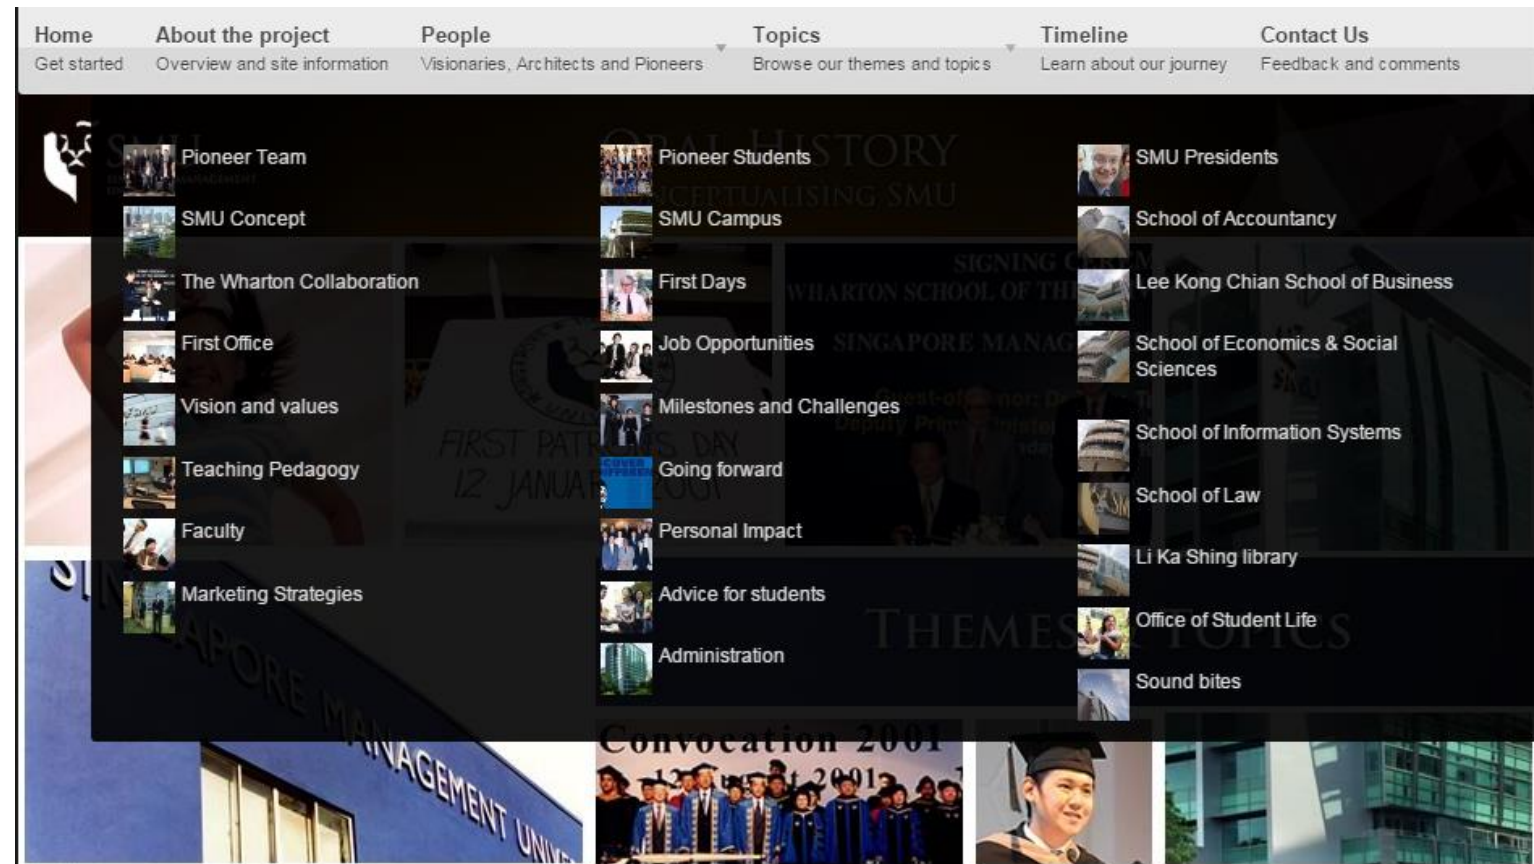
Home
Get started

About the project
Overview and site information

People
Visionaries, Architects and Pioneers

Topics
Browse our themes and topics

Timeline
Learn about our journey

Contact Us
Feedback and comments

Pioneer Team
SMU Concept
The Wharton Collaboration
First Office
Vision and values
Teaching Pedagogy
Faculty
Marketing Strategies

Pioneer Students
SMU Campus
First Days
Job Opportunities
Milestones and Challenges
Going forward
Personal Impact
Advice for students
Administration

SMU Presidents
School of Accountancy
Lee Kong Chian School of Business
School of Economics & Social Sciences
School of Information Systems
School of Law
Li Ka Shing library
Office of Student Life
Sound bites

Convocation 2001